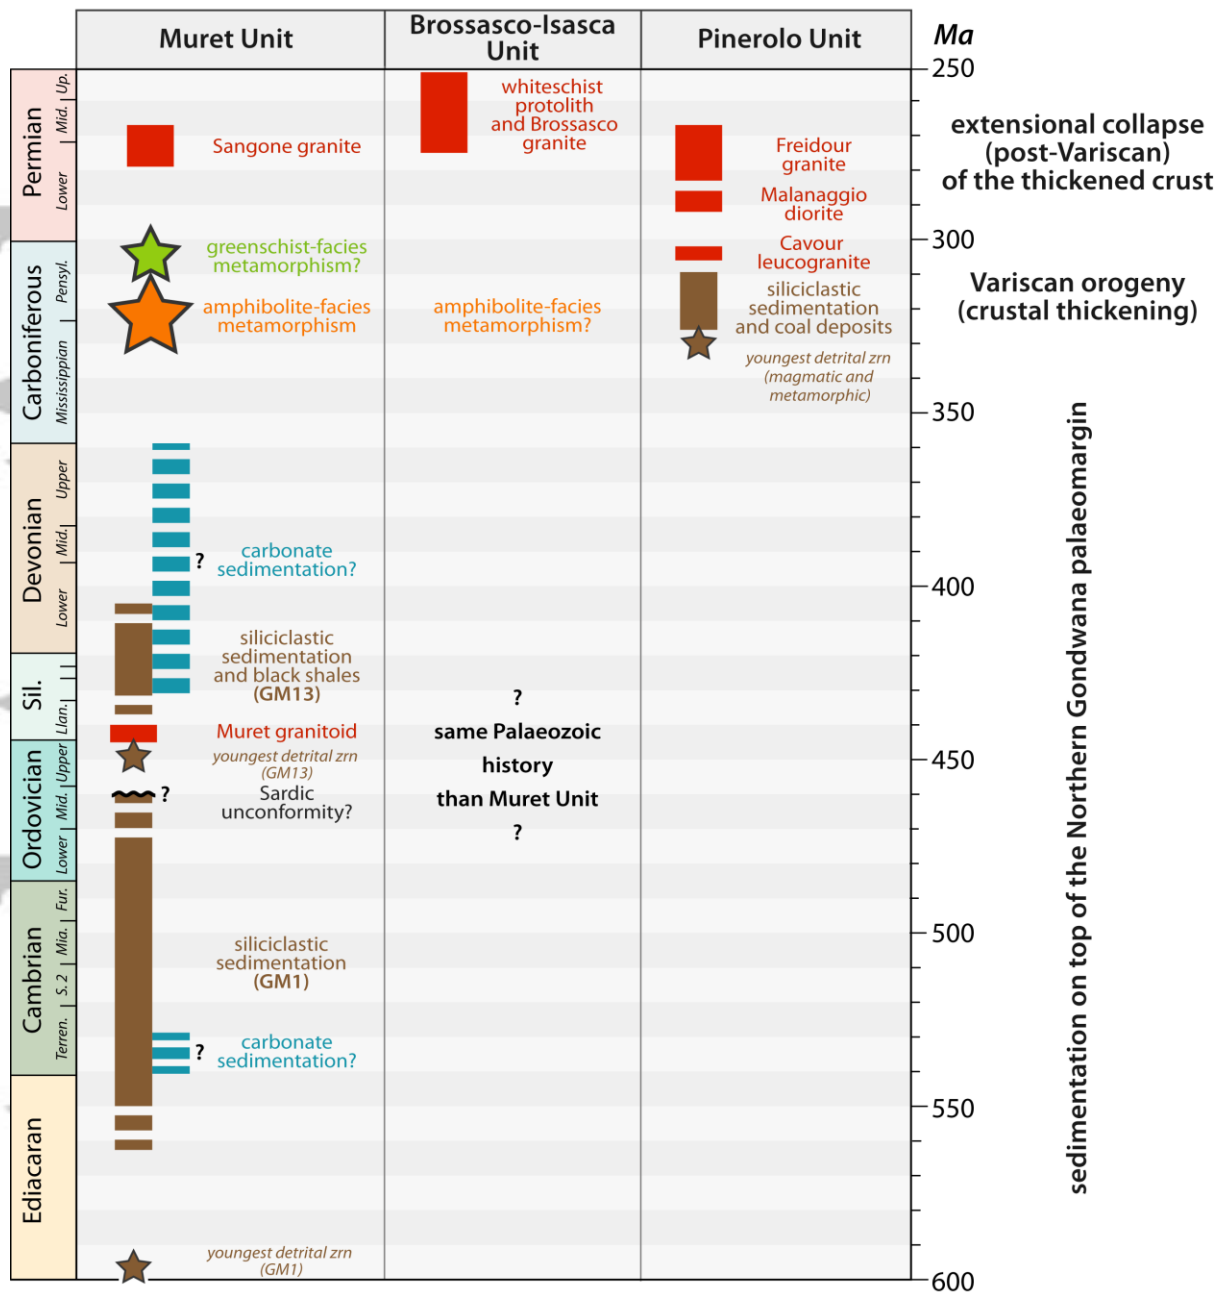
Muret Unit

Brossasco-Isasca Unit

Pinerolo Unit

Ma

250

300

350

400

450

500

550

600

Permian

Up.

Mid.

Lower

Carboniferous

Pensyl.

Mississippian

Devonian

Upper

Mid.

Lower

Sil.

Llan.

Ordovician

Upper

Mid.

Lower

Cambrian

Fur.

Mia.

S. 2

Terren.

Ediacaran

Sangone granite

greenschist-facies metamorphism?

amphibolite-facies metamorphism

carbonate sedimentation?

siliciclastic sedimentation and black shales (GM13)

Muret granitoid

youngest detrital zrn (GM13)

Sardic unconformity?

siliciclastic sedimentation (GM1)

carbonate sedimentation?

youngest detrital zrn (GM1)

whiteschist protolith and Brossasco granite

amphibolite-facies metamorphism?

?

same Palaeozoic history than Muret Unit

?

Freidour granite

Malanaggio diorite

Cavour leucogranite

siliciclastic sedimentation and coal deposits

youngest detrital zrn (magmatic and metamorphic)

extensional collapse (post-Variscan) of the thickened crust

Variscan orogeny (crustal thickening)

sedimentation on top of the Northern Gondwana palaeomargin